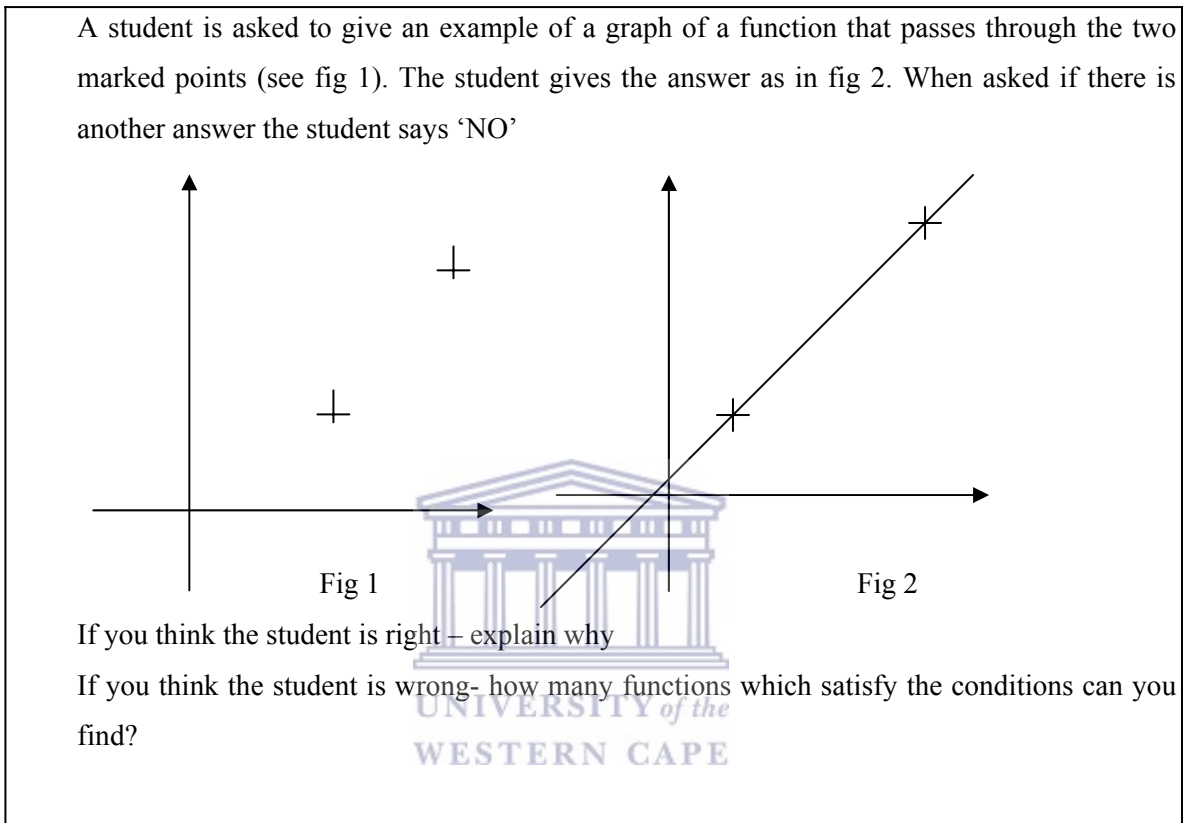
A student is asked to give an example of a graph of a function that passes through the two marked points (see fig 1). The student gives the answer as in fig 2. When asked if there is another answer the student says 'NO'

Fig 1

Fig 2

If you think the student is right – explain why

If you think the student is wrong- how many functions which satisfy the conditions can you find?

UNIVERSITY of the
WESTERN CAPE